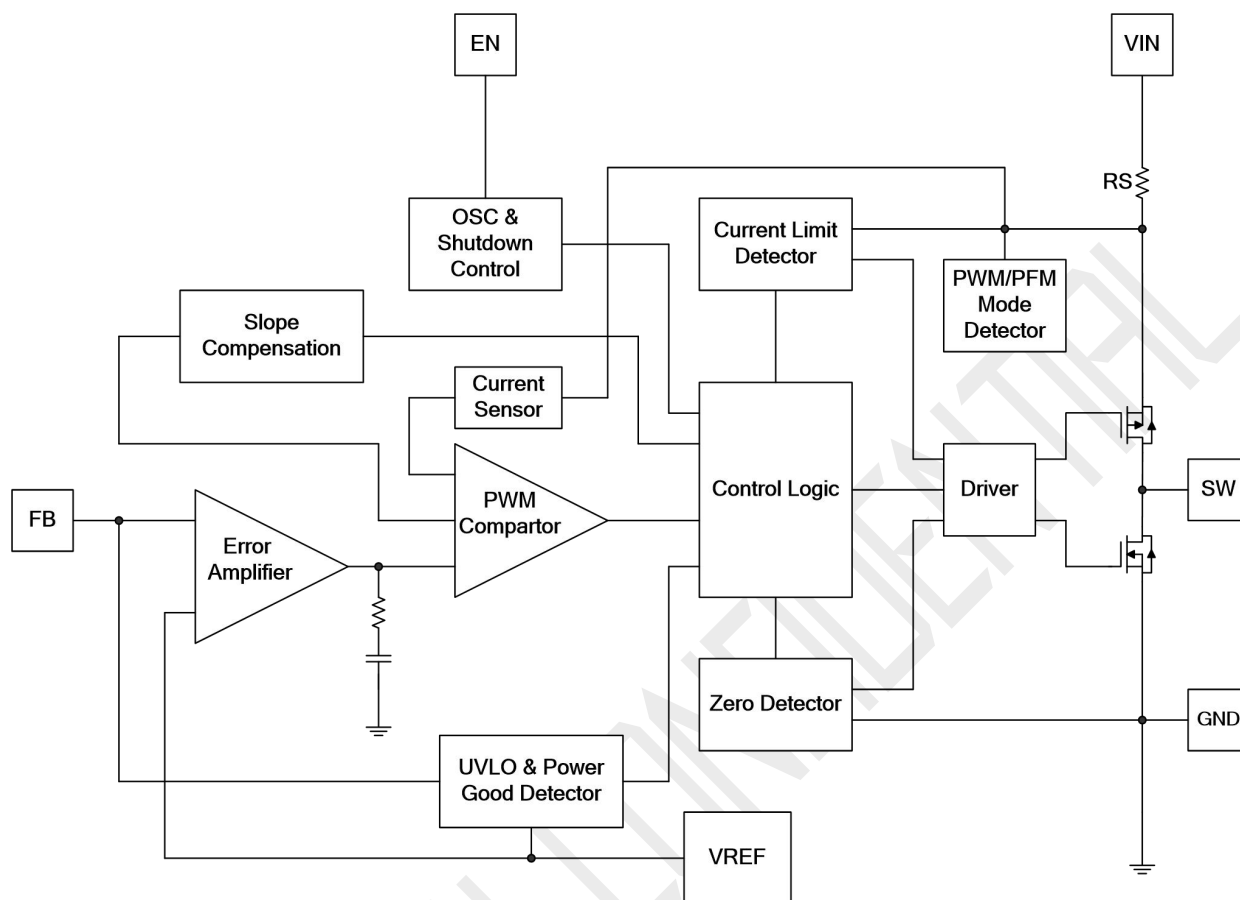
EN

VIN

RS

OSC & Shutdown Control

Current Limit Detector

PWM/PFM Mode Detector

Slope Compensation

Current Sensor

Control Logic

Driver

SW

FB

Error Amplifier

PWM Compartor

Zero Detector

GND

UVLO & Power Good Detector

VREF

CONFIDENTIAL